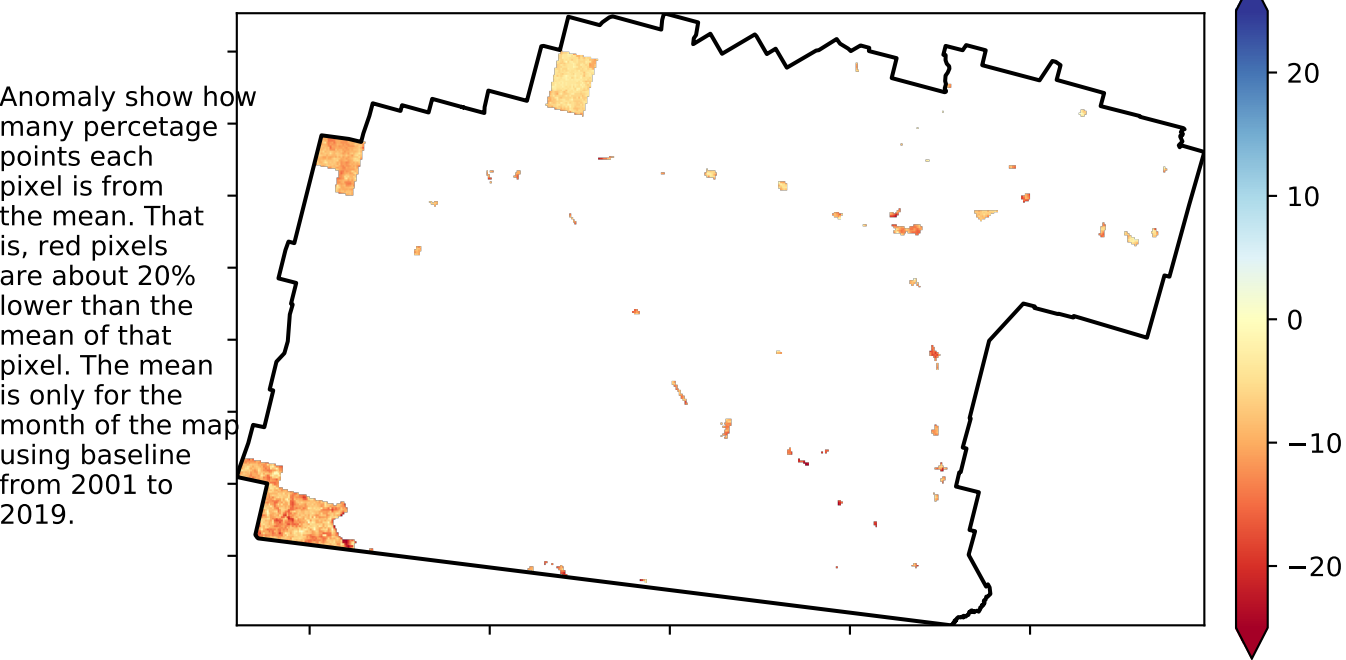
Anomaly show how many percetage points each pixel is from the mean. That is, red pixels are about 20% lower than the mean of that pixel. The mean is only for the month of the map using baseline from 2001 to 2019.

20
10
0
−10
−20